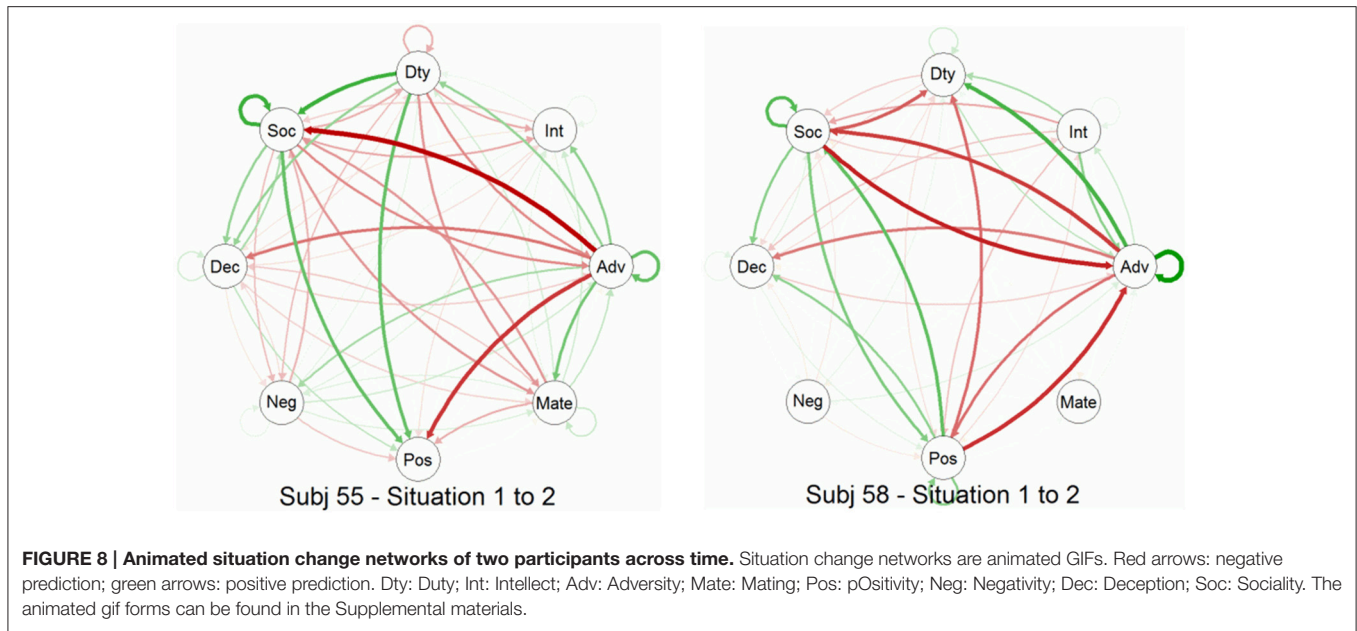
Dty

Soc

Int

Dec

Adv

Neg

Mate

Pos

Subj 55 - Situation 1 to 2

Dty

Soc

Int

Dec

Adv

Neg

Mate

Pos

Subj 58 - Situation 1 to 2

**FIGURE 8 | Animated situation change networks of two participants across time.** Situation change networks are animated GIFs. Red arrows: negative prediction; green arrows: positive prediction. Dty: Duty; Int: Intellect; Adv: Adversity; Mate: Mating; Pos: pOsitivity; Neg: Negativity; Dec: Deception; Soc: Sociality. The animated gif forms can be found in the Supplemental materials.